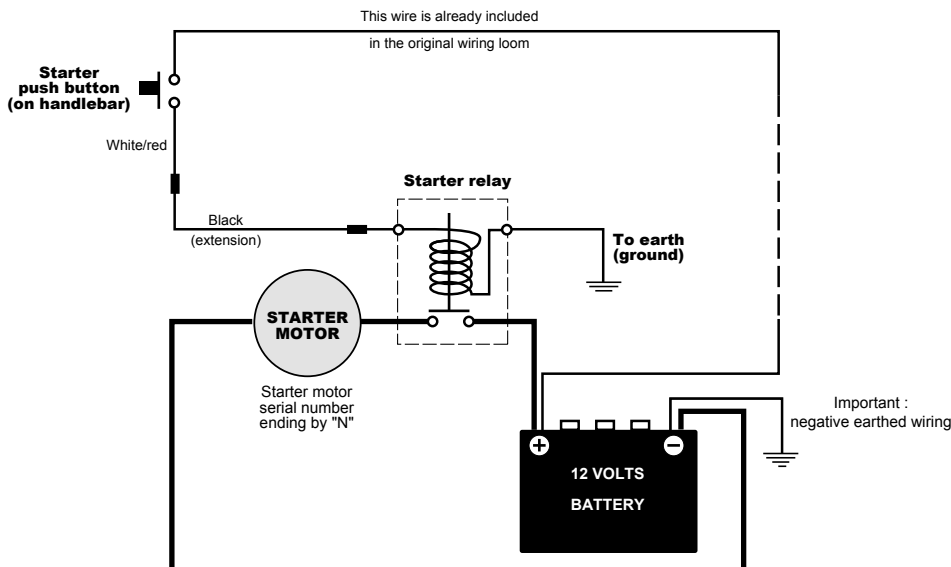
This wire is already included

in the original wiring loom

Starter push button (on handlebar)

White/red

Starter relay

Black (extension)

To earth (ground)

STARTER MOTOR

Starter motor serial number ending by "N"

Important : negative earthed wiring

+

−

12 VOLTS

BATTERY